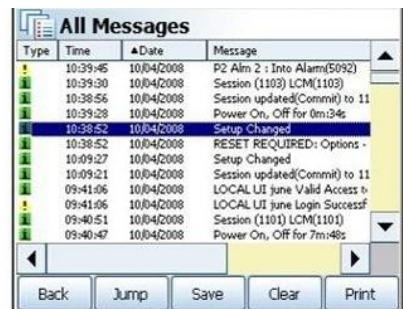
All Messages

| Type | Time | ▲Date | Message |
|---|---|---|---|
| ! | 10:39:45 | 10/04/2008 | P2 Alm 2 : Into Alarm(5092) |
| i | 10:39:30 | 10/04/2008 | Session (1103) LCM(1103) |
| i | 10:38:56 | 10/04/2008 | Session updated(Commit) to 11 |
| i | 10:39:28 | 10/04/2008 | Power On, Off for 0m:34s |
| i | 10:38:52 | 10/04/2008 | Setup Changed |
| i | 10:38:52 | 10/04/2008 | RESET REQUIRED: Options - |
| i | 10:09:27 | 10/04/2008 | Setup Changed |
| i | 10:09:21 | 10/04/2008 | Session updated(Commit) to 11 |
| i | 09:41:06 | 10/04/2008 | LOCAL UI june Valid Access t |
| ! | 09:41:06 | 10/04/2008 | LOCAL UI june Login Successf |
| i | 09:40:51 | 10/04/2008 | Session (1101) LCM(1101) |
| i | 09:40:47 | 10/04/2008 | Power On, Off for 7m:48s |

Back Jump Save Clear Print